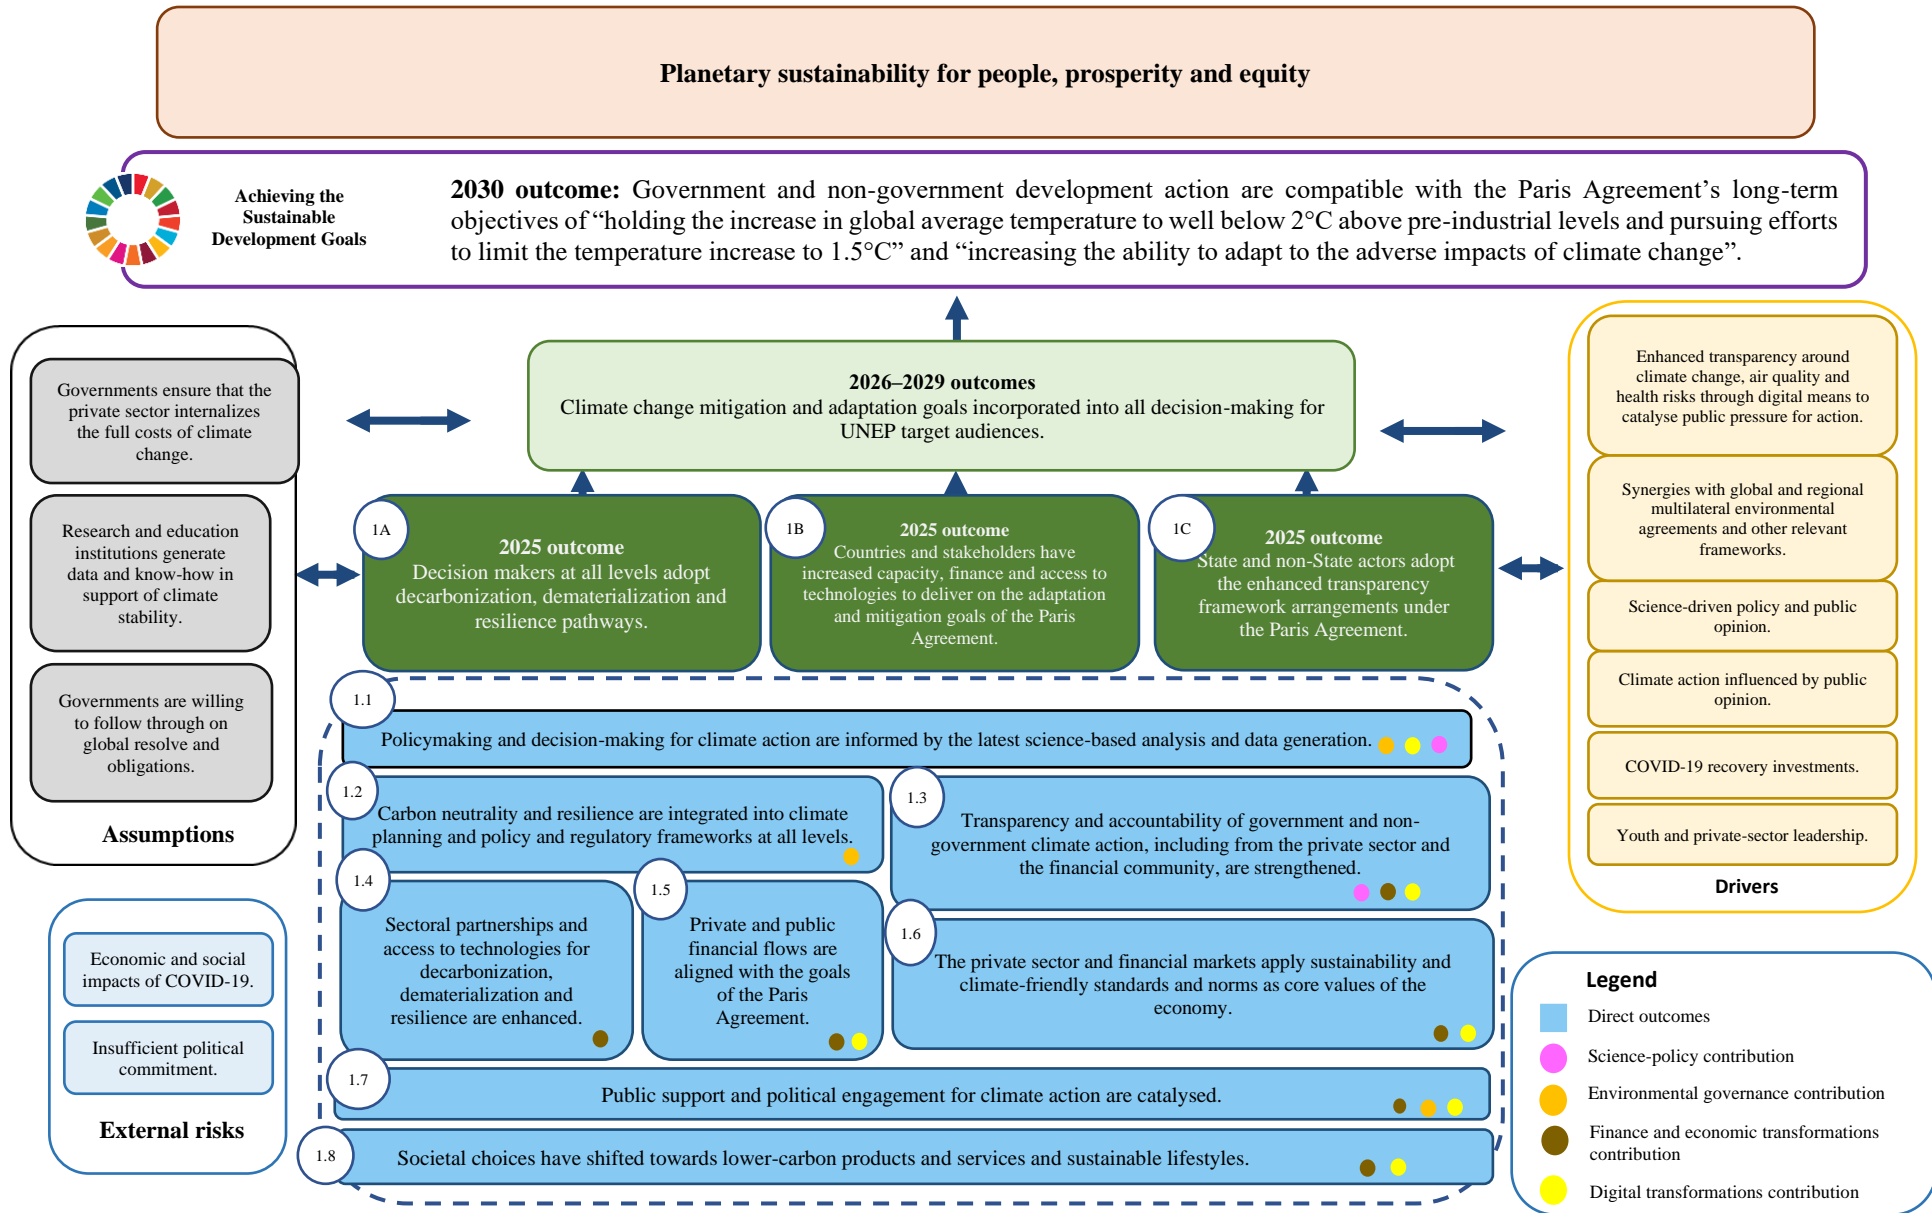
Planetary sustainability for people, prosperity and equity

Achieving the Sustainable Development Goals

**2030 outcome:** Government and non-government development action are compatible with the Paris Agreement's long-term objectives of "holding the increase in global average temperature to well below 2°C above pre-industrial levels and pursuing efforts to limit the temperature increase to 1.5°C" and "increasing the ability to adapt to the adverse impacts of climate change".

Governments ensure that the private sector internalizes the full costs of climate change.

Research and education institutions generate data and know-how in support of climate stability.

Governments are willing to follow through on global resolve and obligations.

Assumptions

2026–2029 outcomes
Climate change mitigation and adaptation goals incorporated into all decision-making for UNEP target audiences.

1A
2025 outcome
Decision makers at all levels adopt decarbonization, dematerialization and resilience pathways.

1B
2025 outcome
Countries and stakeholders have increased capacity, finance and access to technologies to deliver on the adaptation and mitigation goals of the Paris Agreement.

1C
2025 outcome
State and non-State actors adopt the enhanced transparency framework arrangements under the Paris Agreement.

1.1
Policymaking and decision-making for climate action are informed by the latest science-based analysis and data generation.

1.2
Carbon neutrality and resilience are integrated into climate planning and policy and regulatory frameworks at all levels.

1.3
Transparency and accountability of government and non-government climate action, including from the private sector and the financial community, are strengthened.

1.4
Sectoral partnerships and access to technologies for decarbonization, dematerialization and resilience are enhanced.

1.5
Private and public financial flows are aligned with the goals of the Paris Agreement.

1.6
The private sector and financial markets apply sustainability and climate-friendly standards and norms as core values of the economy.

1.7
Public support and political engagement for climate action are catalysed.

1.8
Societal choices have shifted towards lower-carbon products and services and sustainable lifestyles.

Enhanced transparency around climate change, air quality and health risks through digital means to catalyse public pressure for action.

Synergies with global and regional multilateral environmental agreements and other relevant frameworks.

Science-driven policy and public opinion.

Climate action influenced by public opinion.

COVID-19 recovery investments.

Youth and private-sector leadership.

Drivers

Economic and social impacts of COVID-19.

Insufficient political commitment.

External risks

Legend
Direct outcomes
Science-policy contribution
Environmental governance contribution
Finance and economic transformations contribution
Digital transformations contribution